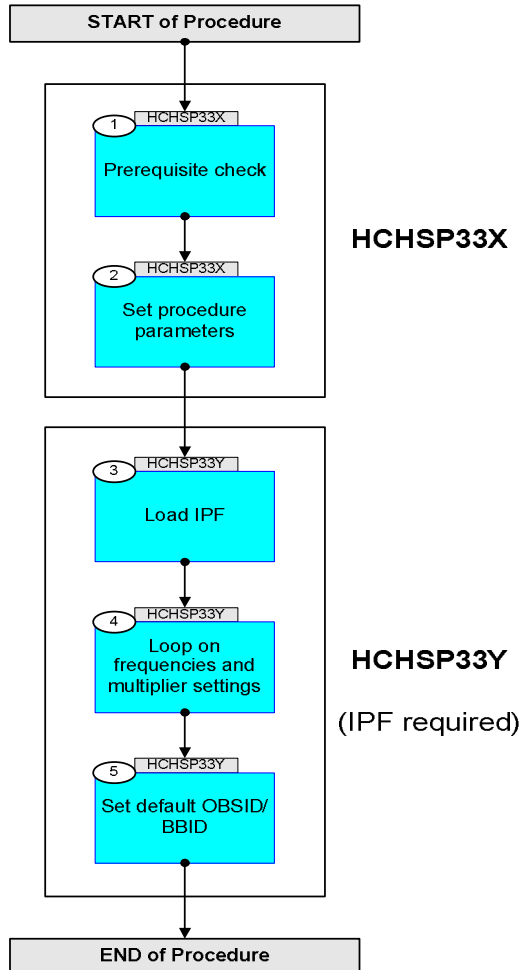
START of Procedure

1 HCHSP33X
Prerequisite check

2 HCHSP33X
Set procedure parameters

HCHSP33X

3 HCHSP33Y
Load IPF

4 HCHSP33Y
Loop on frequencies and multiplier settings

5 HCHSP33Y
Set default OBSID/ BBID

HCHSP33Y

(IPF required)

END of Procedure